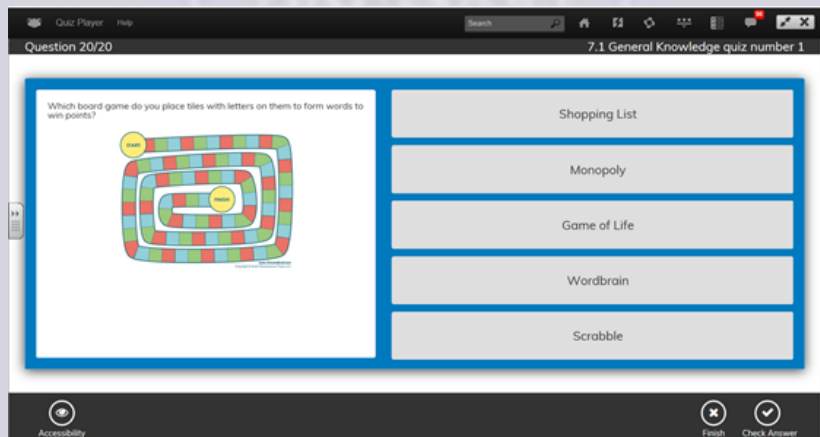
Quiz Player Help

Search

Question 20/20

7.1 General Knowledge quiz number 1

Which board game do you place tiles with letters on them to form words to win points?

START

FINISH

Shopping List

Monopoly

Game of Life

Wordbrain

Scrabble

Accessibility

Finish

Check Answer